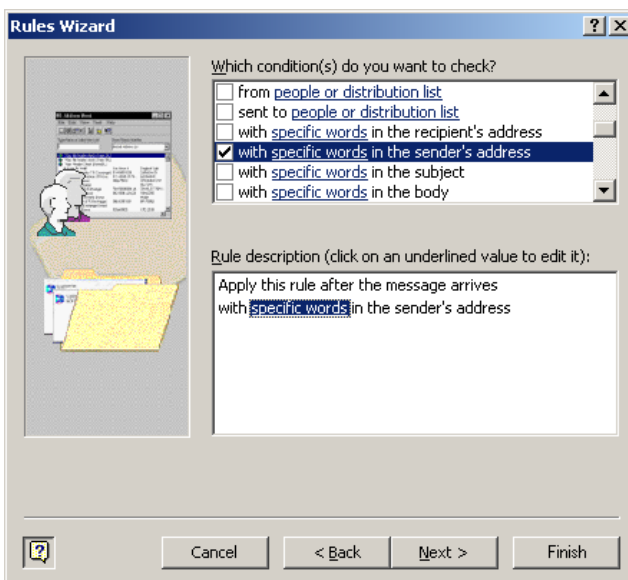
Rules Wizard

?

X

Which condition(s) do you want to check?

from people or distribution list

sent to people or distribution list

with specific words in the recipient's address

with specific words in the sender's address

with specific words in the subject

with specific words in the body

Rule description (click on an underlined value to edit it):

Apply this rule after the message arrives
with specific words in the sender's address

Cancel

< Back

Next >

Finish